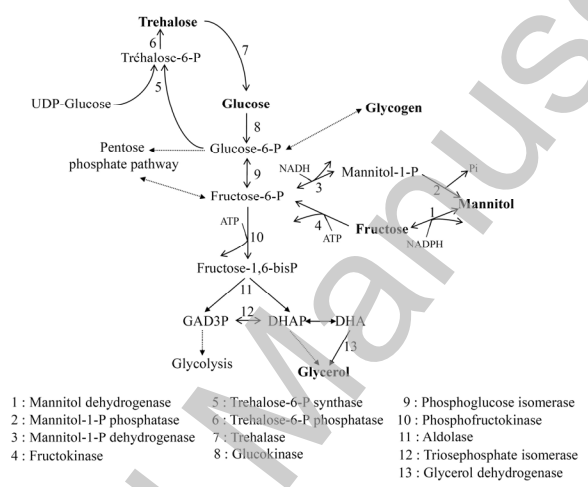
Trehalose
6
Tréhalose-6-P
7
UDP-Glucose
5
Glucose
Glycogen
8
Pentose phosphate pathway
Glucose-6-P
9
NADH
3
Mannitol-1-P
Fructose-6-P
2
Pi
1
Mannitol
4
Fructose
ATP
NADPH
ATP
10
Fructose-1,6-bisP
11
GAD3P
12
DHAP
DHA
13
Glycolysis
Glycerol

1 : Mannitol dehydrogenase
2 : Mannitol-1-P phosphatase
3 : Mannitol-1-P dehydrogenase
4 : Fructokinase

5 : Trehalose-6-P synthase
6 : Trehalose-6-P phosphatase
7 : Trehalase
8 : Glucokinase

9 : Phosphoglucose isomerase
10 : Phosphofructokinase
11 : Aldolase
12 : Triosephosphate isomerase
13 : Glycerol dehydrogenase